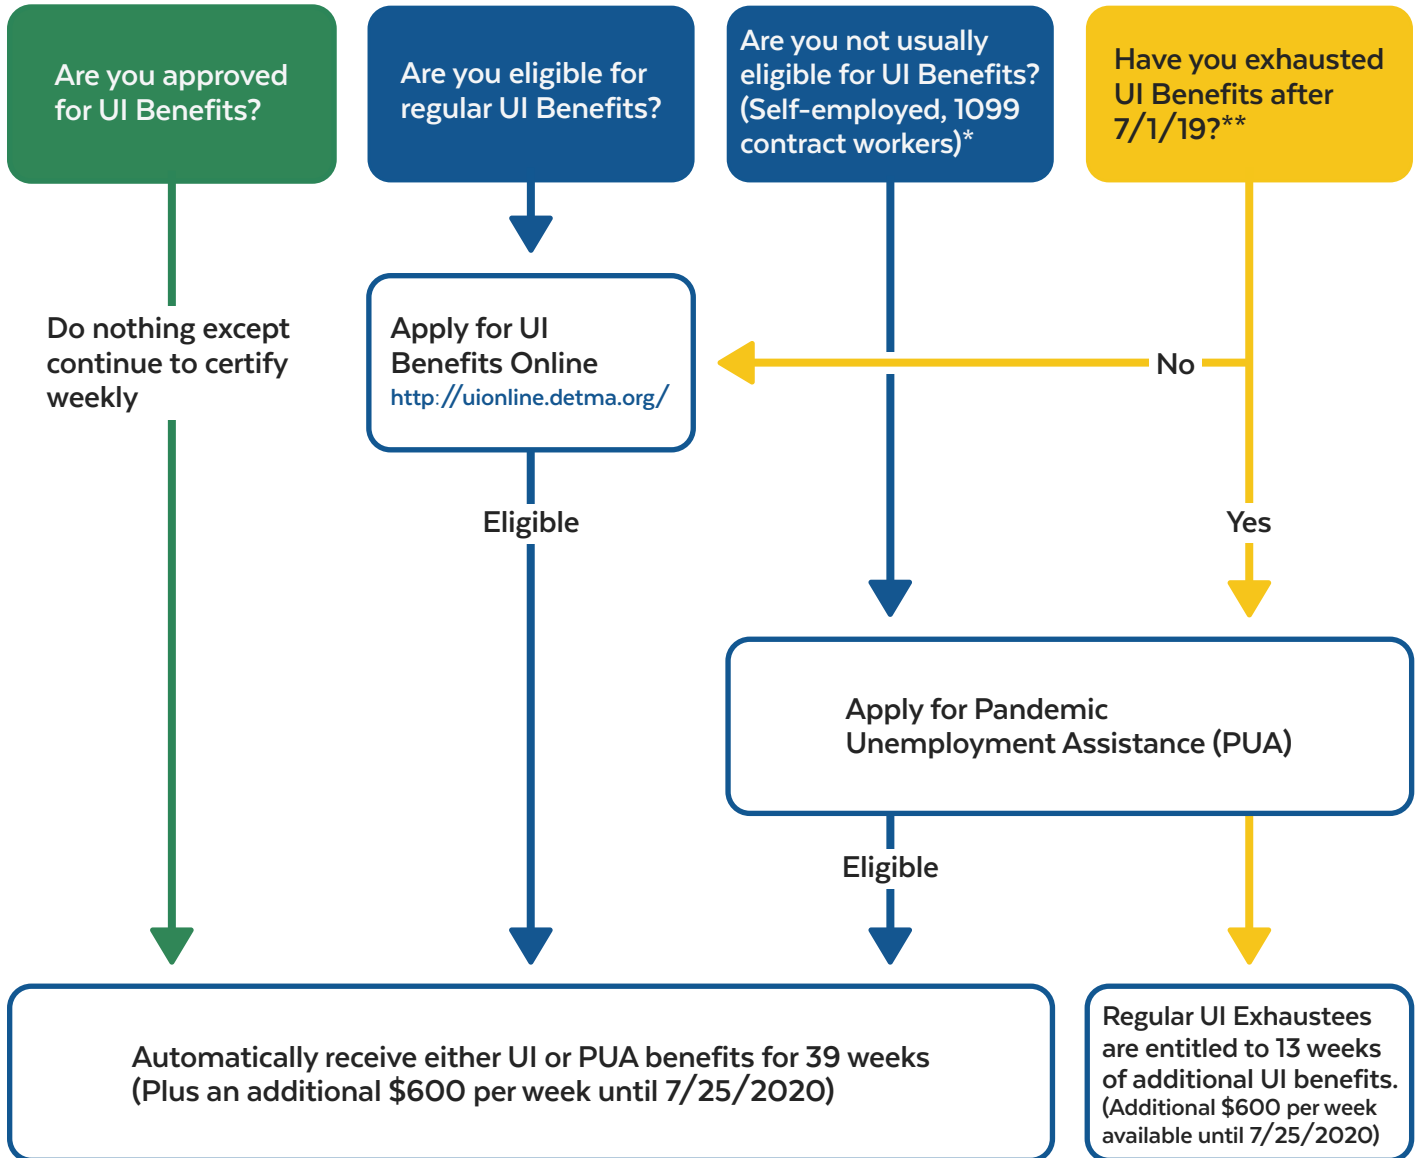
Are you approved for UI Benefits?

Are you eligible for regular UI Benefits?

Are you not usually eligible for UI Benefits? (Self-employed, 1099 contract workers)*

Have you exhausted UI Benefits after 7/1/19?**

Do nothing except continue to certify weekly

Apply for UI Benefits Online
http://uionline.detma.org/

No

Eligible

Yes

Apply for Pandemic Unemployment Assistance (PUA)

Eligible

Automatically receive either UI or PUA benefits for 39 weeks (Plus an additional $600 per week until 7/25/2020)

Regular UI Exhaustees are entitled to 13 weeks of additional UI benefits. (Additional $600 per week available until 7/25/2020)